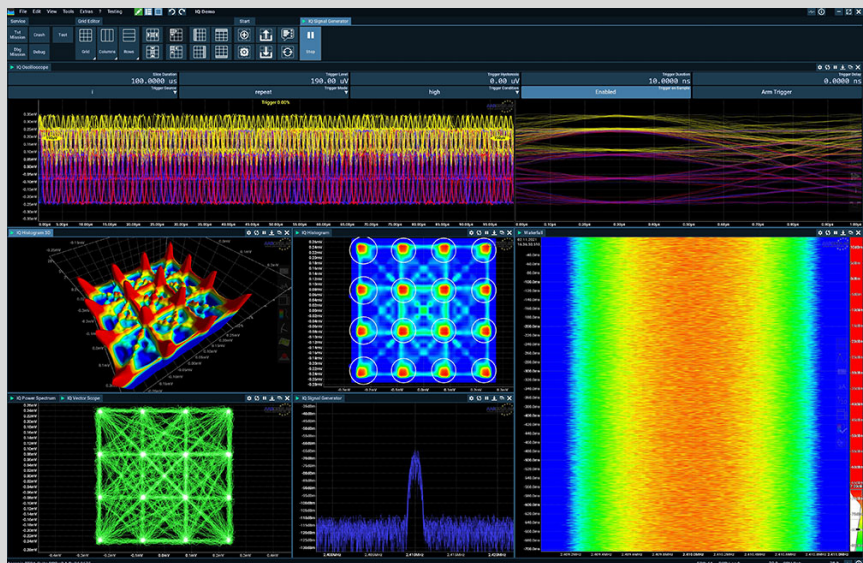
File Edit View Tools Extras ? Testing HQ Errors

Service Grid Editor Start IQ Signal Generator

Txt Mission Charts Tools

Pkg Mission Debug

Grid Columns Rows

Stop

IQ Oscilloscope

Time Duration
100.0000 us

Trigger Level
190.00 uV

Trigger Hysteresis
0.00 uV

Trigger Duration
10.0000 ns

Trigger Delay
0.0000 ns

Trigger Source
I

Trigger Mode
repeat

Trigger Condition
high

Trigger enhanced
Enabled

Arm Trigger

Trigger 0.00%

IQ Histogram 3D

IQ Histogram

Waterfall

IQ Power Spectrum

IQ Vector Scope

IQ Signal Generator